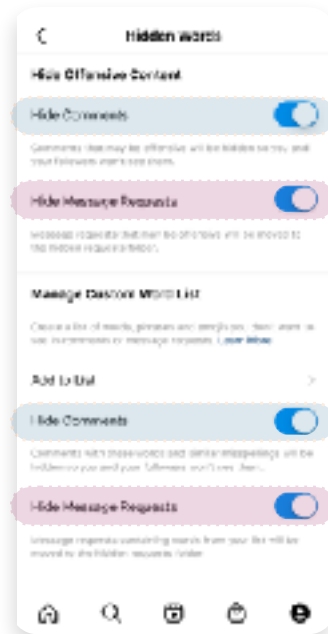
Hidden words

Hide Offensive Content

Hide Comments

Comments that may be offensive will be hidden so you and your followers won't see them.

Hide Message Requests

Message requests that may be offensive will be moved to the hidden requests folder.

Manage Custom Word List

Create a list of words, phrases and emojis you don't want to see in comments or message requests. Learn More

Add to List

Hide Comments

Comments with these words and similar misspellings will be hidden so you and your followers won't see them.

Hide Message Requests

Message requests containing words from your list will be moved to the hidden requests folder.